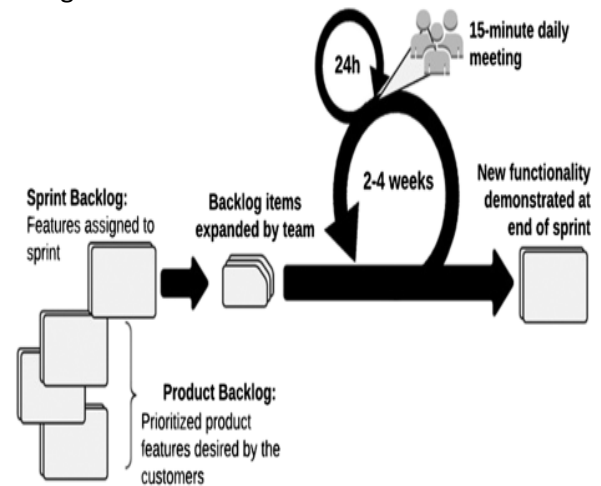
24h

15-minute daily meeting

2-4 weeks

Sprint Backlog: Features assigned to sprint

Backlog items expanded by team

New functionality demonstrated at end of sprint

Product Backlog: Prioritized product features desired by the customers